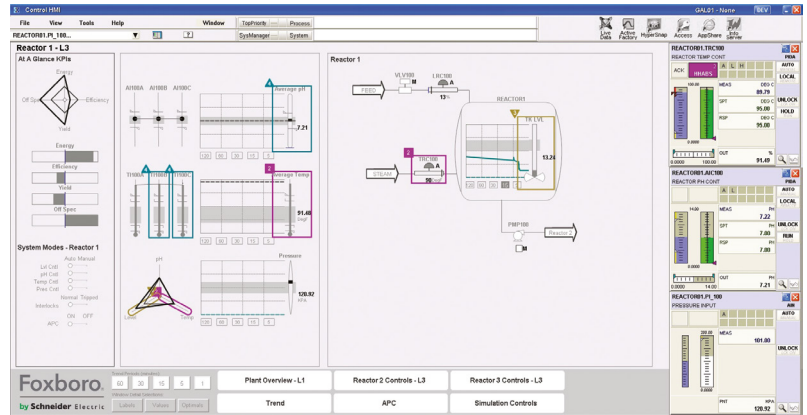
Control HMI
GAL01 - None
DEV
File View Tools Help
Window
TopPriority
Process
REACTOR01.PI_100...
?
SysManager
System
Live Data
Active Factory
HyperSnap
Access
AppShare
Info Server

Reactor 1 - L3
At A Glance KPIs
Energy
Off Spec
Efficiency
Yield
Energy
Efficiency
Yield
Off Spec

System Modes - Reactor 1
Auto Manual
Lvl Cntl
pH Cntl
Temp Cntl
Pres Cntl
Normal Tripped
Interlocks
ON OFF
APC

AI100A AI100B AI100C
Average pH
7.21
TI100A TI100B TI100C
2
Average Temp
91.48
pH
Pressure
120.92
Level
Temp
120 60 30 15 5

Reactor 1
VLV100
M
LRC100
A
13
FEED
REACTOR1
2
TRC100
90
STEAM
TK LVL
13.24
PMP100
Reactor 2
M

REACTOR01.TRC100
PIDA
REACTOR TEMP CONT
ACK
HIHIES
AUTO
LOCAL
MEAS DEG C
89.79
SPT DEG C
95.00
RSP DEG C
95.00
UNLOCK
HOLD
100.00
0.0000 100.00
OUT %
91.49

REACTOR01.AIC100
PIDA
REACTOR PH CONT
AUTO
LOCAL
14.00
MEAS PH
7.22
SPT PH
7.00
RSP PH
7.00
UNLOCK
RUN
0.0000 14.00
OUT PH
7.21

REACTOR01.PI_100
AIN
PRESSURE INPUT
200.00
MEAS
101.00
UNLOCK
0.0000
PNT KPA
120.92

Foxboro
by Schneider Electric
60 30 15 5 1
Labels Values Optimals
Plant Overview - L1
Reactor 2 Controls - L3
Reactor 3 Controls - L3
Trend
APC
Simulation Controls